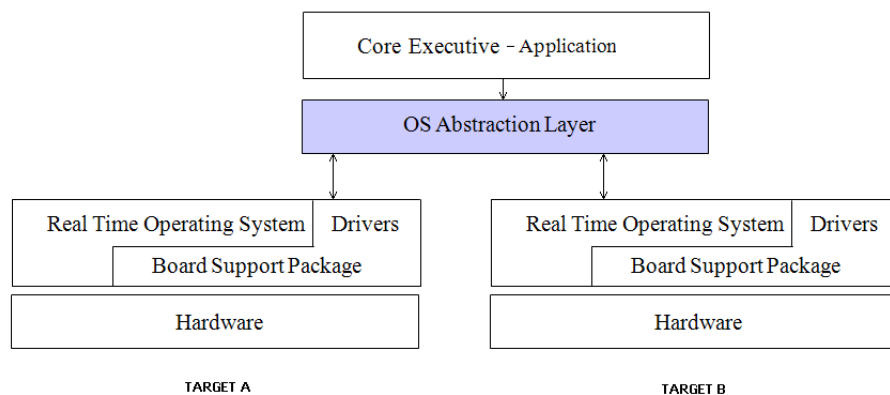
Core Executive - Application

OS Abstraction Layer

Real Time Operating System

Drivers

Board Support Package

Hardware

Real Time Operating System

Drivers

Board Support Package

Hardware

TARGET A

TARGET B